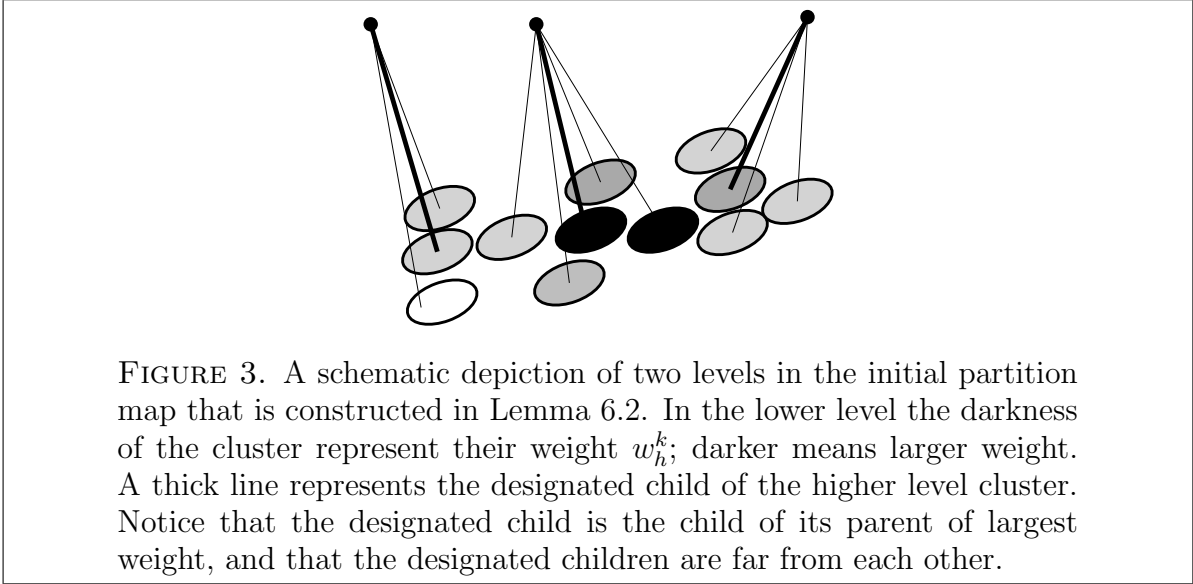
FIGURE 3. A schematic depiction of two levels in the initial partition map that is constructed in Lemma 6.2. In the lower level the darkness of the cluster represent their weight $w_h^k$; darker means larger weight. A thick line represents the designated child of the higher level cluster. Notice that the designated child is the child of its parent of largest weight, and that the designated children are far from each other.